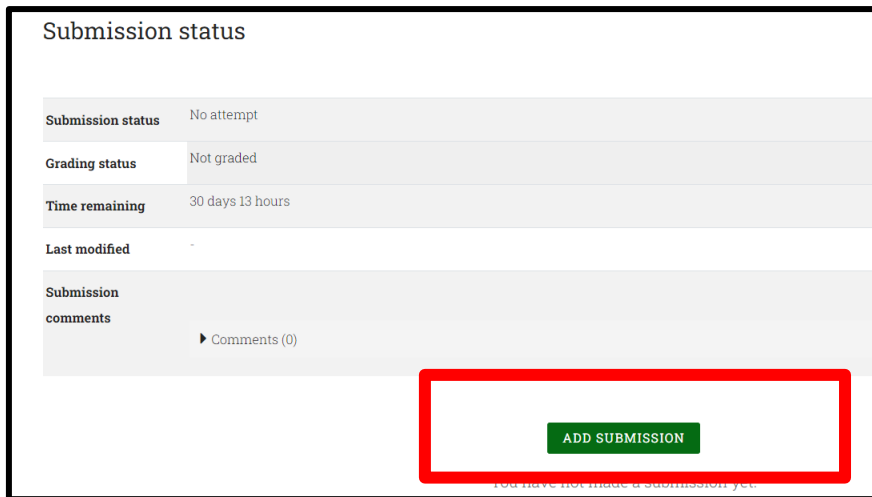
Submission status

| | |
|---|---|
| Submission status | No attempt |
| Grading status | Not graded |
| Time remaining | 30 days 13 hours |
| Last modified | - |
| Submission comments | ▸ Comments (0) |

ADD SUBMISSION

You have not made a submission yet.